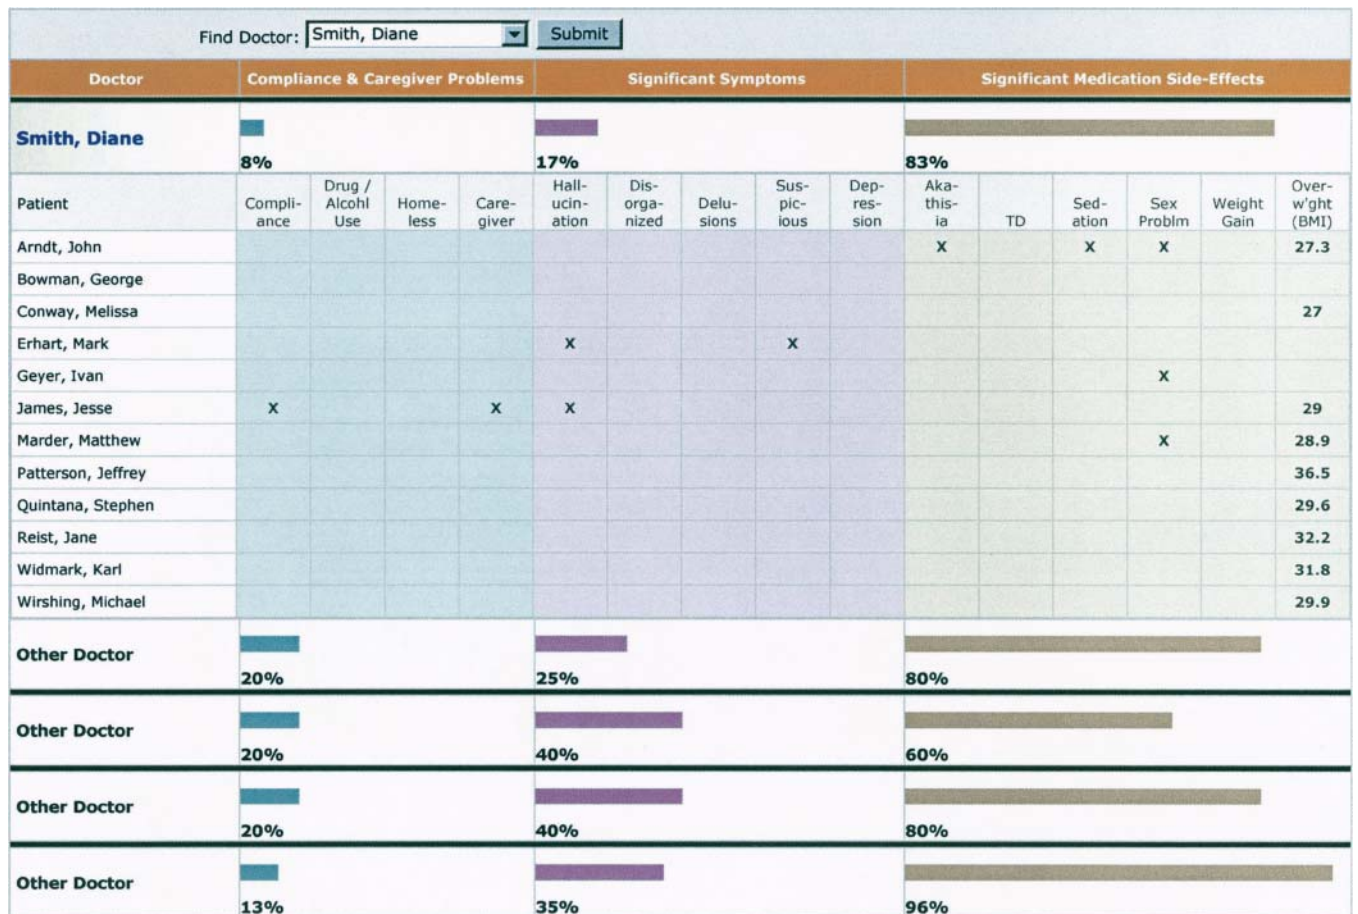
Find Doctor: Smith, Diane Submit

| Doctor | Compliance & Caregiver Problems | | | | Significant Symptoms | | | | | Significant Medication Side-Effects | | | | | |
|---|---|---|---|---|---|---|---|---|---|---|---|---|---|---|---|
| Smith, Diane | 8% | | | | 17% | | | | | 83% | | | | | |
| Patient | Compliance | Drug / Alcohl Use | Homeless | Caregiver | Hallucination | Disorganized | Delusions | Suspicious | Depression | Akathisia | TD | Sedation | Sex Problm | Weight Gain | Overw'ght (BMI) |
| Arndt, John | | | | | | | | | | X | | X | X | | 27.3 |
| Bowman, George | | | | | | | | | | | | | | | |
| Conway, Melissa | | | | | | | | | | | | | | | 27 |
| Erhart, Mark | | | | | X | | | X | | | | | | | |
| Geyer, Ivan | | | | | | | | | | | | | X | | |
| James, Jesse | X | | | X | X | | | | | | | | | | 29 |
| Marder, Matthew | | | | | | | | | | | | | X | | 28.9 |
| Patterson, Jeffrey | | | | | | | | | | | | | | | 36.5 |
| Quintana, Stephen | | | | | | | | | | | | | | | 29.6 |
| Reist, Jane | | | | | | | | | | | | | | | 32.2 |
| Widmark, Karl | | | | | | | | | | | | | | | 31.8 |
| Wirshing, Michael | | | | | | | | | | | | | | | 29.9 |
| Other Doctor | 20% | | | | 25% | | | | | 80% | | | | | |
| Other Doctor | 20% | | | | 40% | | | | | 60% | | | | | |
| Other Doctor | 20% | | | | 40% | | | | | 80% | | | | | |
| Other Doctor | 13% | | | | 35% | | | | | 96% | | | | | |